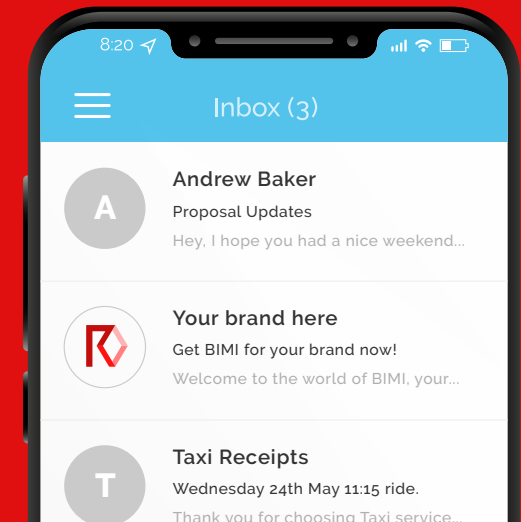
8:20

Inbox (3)

A
Andrew Baker
Proposal Updates
Hey, I hope you had a nice weekend...

Your brand here
Get BIMI for your brand now!
Welcome to the world of BIMI, your...

T
Taxi Receipts
Wednesday 24th May 11:15 ride.
Thank you for choosing Taxi service...